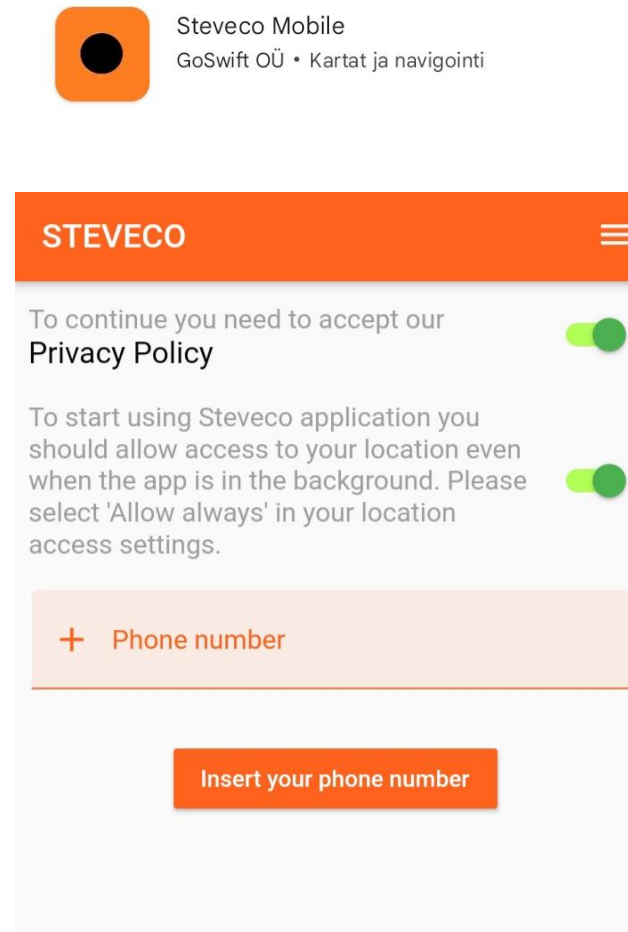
Steveco Mobile
GoSwift OÜ • Kartat ja navigointi

STEVECO

To continue you need to accept our
Privacy Policy

To start using Steveco application you should allow access to your location even when the app is in the background. Please select 'Allow always' in your location access settings.

+ Phone number

Insert your phone number